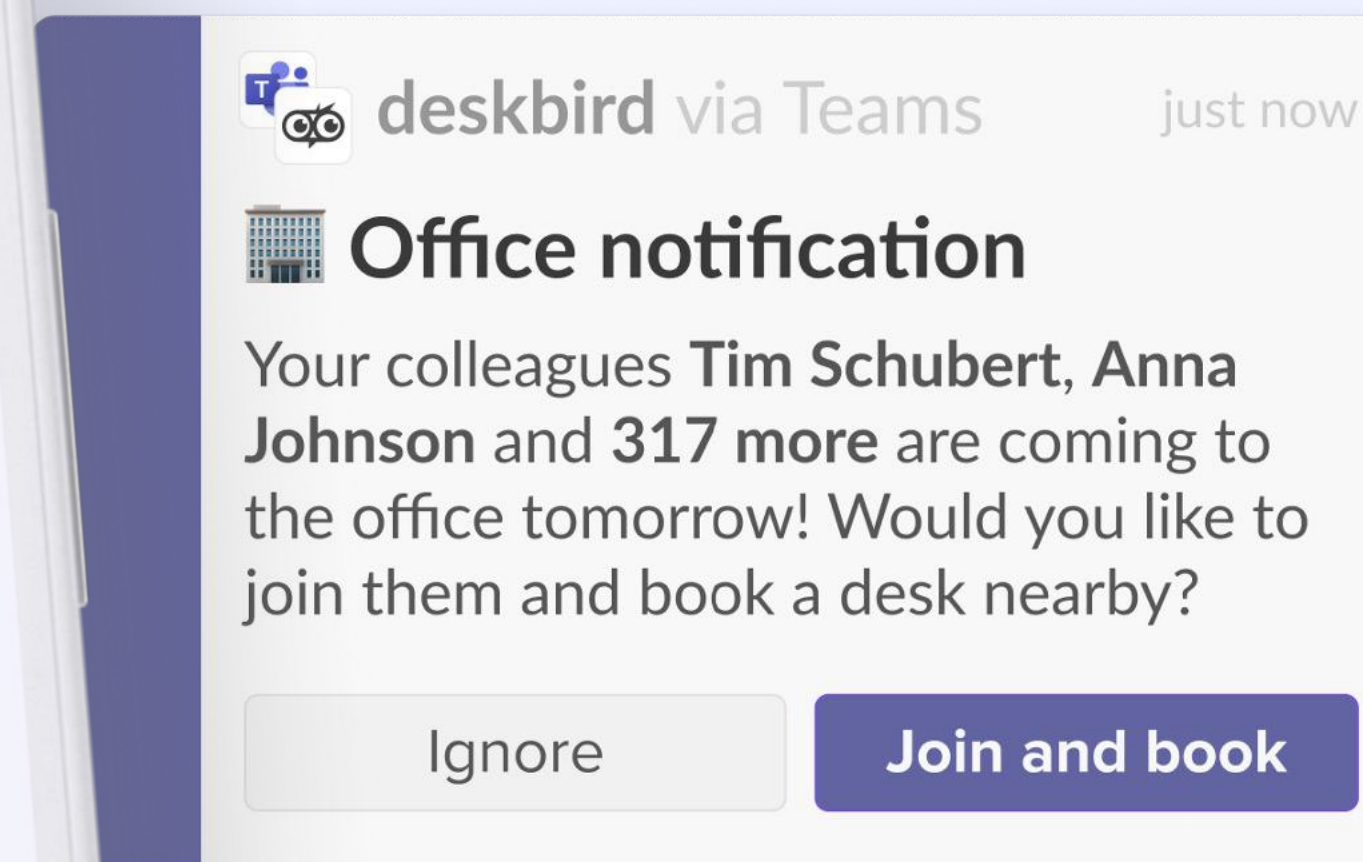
T

deskbird via Teams just now

🏢 Office notification

Your colleagues Tim Schubert, Anna Johnson and 317 more are coming to the office tomorrow! Would you like to join them and book a desk nearby?

Ignore

Join and book